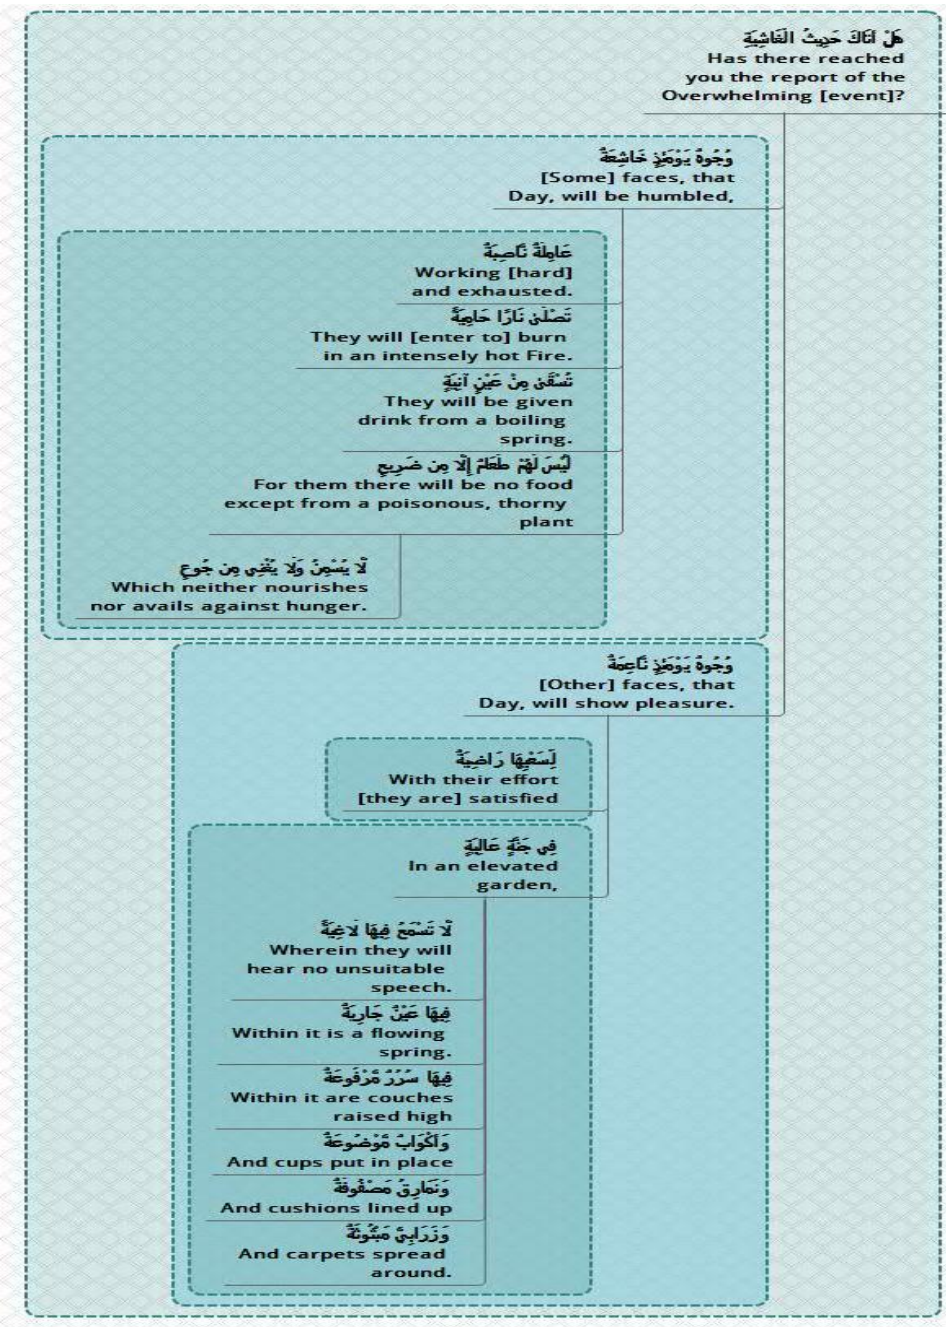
هَلْ أَتَاكَ حَدِيثُ الْغَاشِيَةِ
Has there reached you the report of the Overwhelming [event]?

وُجُوهٌ يَوْمَئِذٍ خَاشِعَةٌ
[Some] faces, that Day, will be humbled,

عَامِلَةٌ نَّاصِبَةٌ
Working [hard] and exhausted.

تَصْلَىٰ نَارًا حَامِيَةً
They will [enter to] burn in an intensely hot Fire.

تُسْقَىٰ مِنْ عَيْنٍ آنِيَةٍ
They will be given drink from a boiling spring.

لَّيْسَ لَهُمْ طَعَامٌ إِلَّا مِن ضَرِيعٍ
For them there will be no food except from a poisonous, thorny plant

لَّا يُسْمِنُ وَلَا يُغْنِي مِن جُوعٍ
Which neither nourishes nor avails against hunger.

وُجُوهٌ يَوْمَئِذٍ نَّاعِمَةٌ
[Other] faces, that Day, will show pleasure.

لِّسَعْيِهَا رَاضِيَةٌ
With their effort [they are] satisfied

فِي جَنَّةٍ عَالِيَةٍ
In an elevated garden,

لَّا تَسْمَعُ فِيهَا لَاغِيَةً
Wherein they will hear no unsuitable speech.

فِيهَا عَيْنٌ جَارِيَةٌ
Within it is a flowing spring.

فِيهَا سُرُرٌ مَّرْفُوعَةٌ
Within it are couches raised high

وَأَكْوَابٌ مَّوْضُوعَةٌ
And cups put in place

وَنَمَارِقُ مَصْفُوفَةٌ
And cushions lined up

وَزَرَابِيُّ مَبْثُوثَةٌ
And carpets spread around.